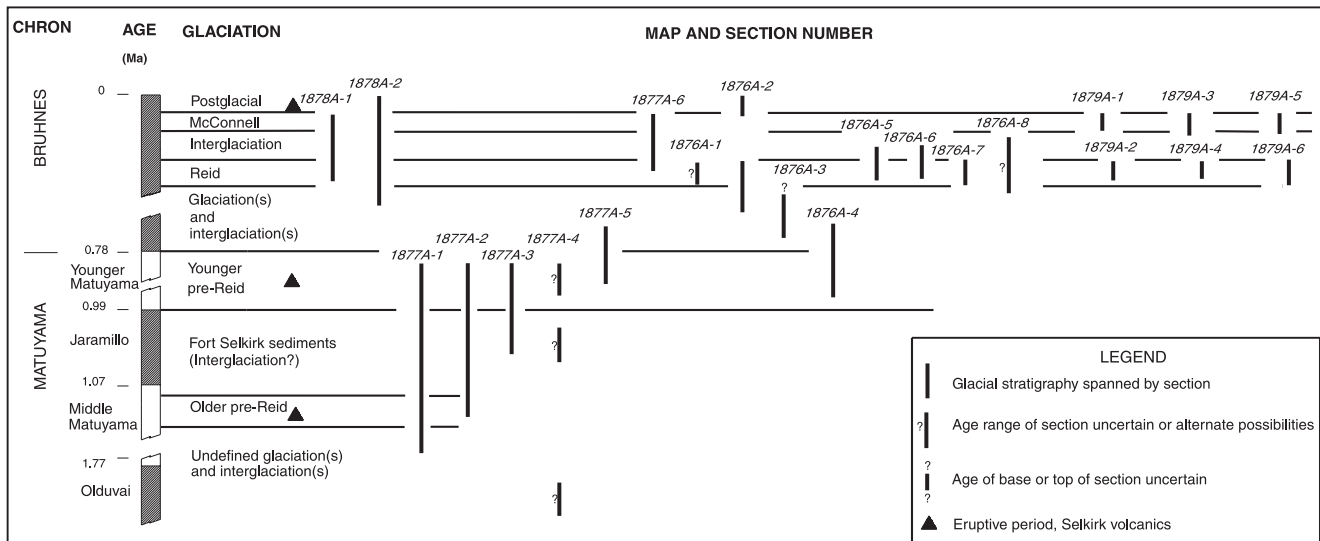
CHRON AGE (Ma) GLACIATION MAP AND SECTION NUMBER

BRUHNES

0

Postglacial
McConnell
Interglaciation
Reid
Glaciation(s) and interglaciation(s)

1878A-1
1878A-2
1877A-6
1876A-2
1876A-1
1876A-5
1876A-6
1876A-3
1876A-7
1876A-8
1879A-1
1879A-3
1879A-5
1879A-2
1879A-4
1879A-6
1877A-5
1876A-4
1877A-2
1877A-4
1877A-1
1877A-3

MATUYAMA

0.78
Younger Matuyama
Younger pre-Reid
0.99
Jaramillo
Fort Selkirk sediments (Interglaciation?)
1.07
Middle Matuyama
Older pre-Reid
1.77
Undefined glaciation(s) and interglaciation(s)
Olduvai

?
?
?
?
?

LEGEND
Glacial stratigraphy spanned by section
? Age range of section uncertain or alternate possibilities
? ? Age of base or top of section uncertain
Eruptive period, Selkirk volcanics